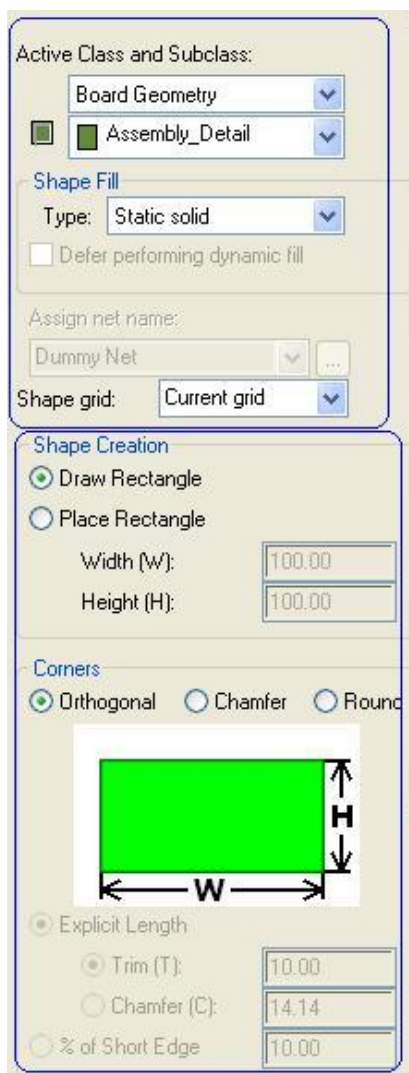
Active Class and Subclass:

Board Geometry

Assembly_Detail

Shape Fill

Type: Static solid

Defer performing dynamic fill

Assign net name:

Dummy Net

...

Shape grid: Current grid

Shape Creation

Draw Rectangle

Place Rectangle

Width (W): 100.00

Height (H): 100.00

Corners

Orthogonal Chamfer Round

H

W

Explicit Length

Trim (T): 10.00

Chamfer (C): 14.14

% of Short Edge 10.00